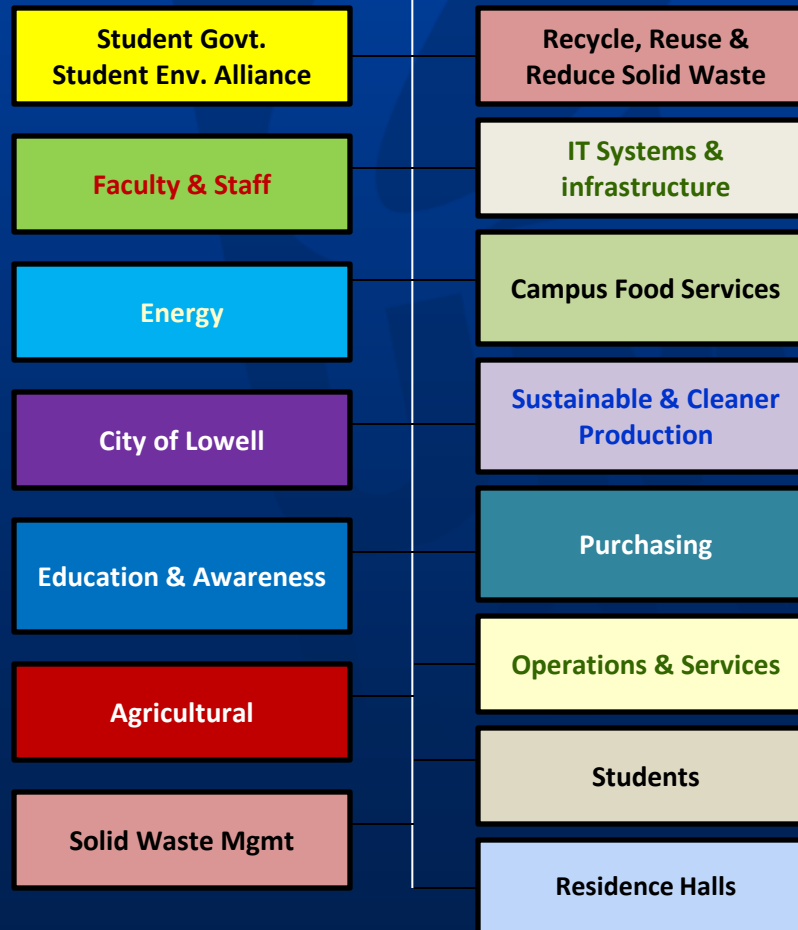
Student Govt.
Student Env. Alliance

Recycle, Reuse &
Reduce Solid Waste

Faculty & Staff

IT Systems &
infrastructure

Energy

Campus Food Services

City of Lowell

Sustainable & Cleaner
Production

Education & Awareness

Purchasing

Operations & Services

Agricultural

Students

Solid Waste Mgmt

Residence Halls